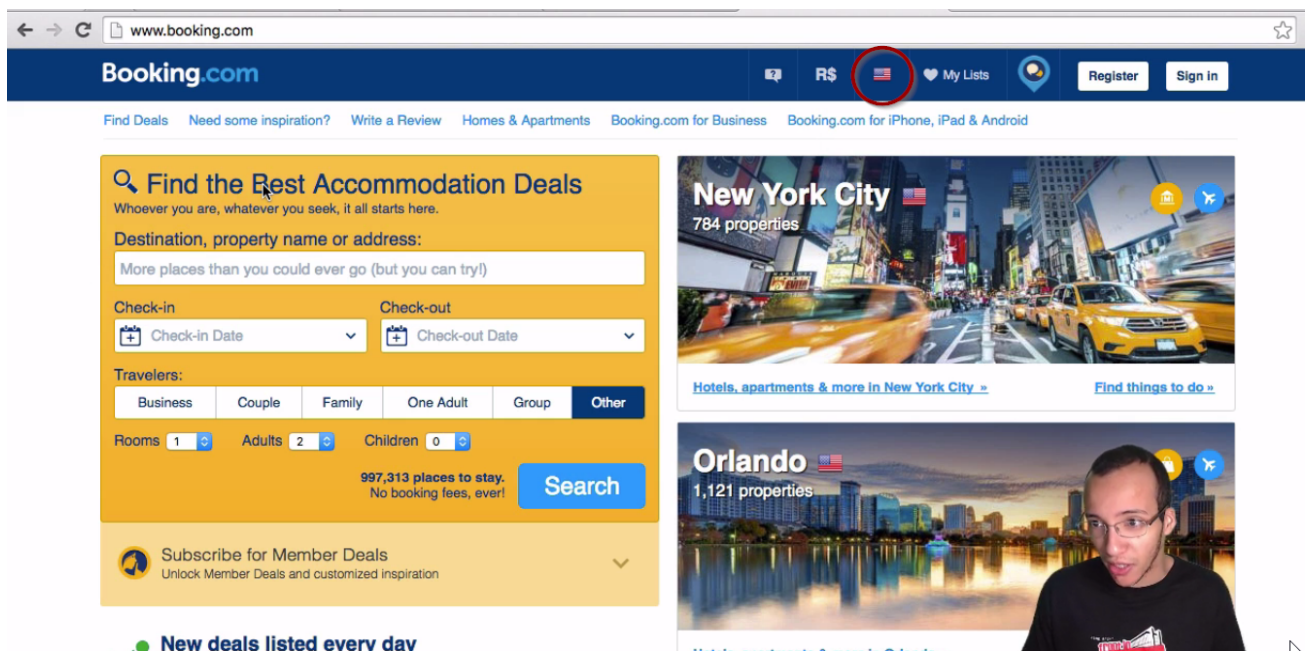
www.booking.com

Booking.com

R$

My Lists

Register

Sign in

Find Deals Need some inspiration? Write a Review Homes & Apartments Booking.com for Business Booking.com for iPhone, iPad & Android

Find the Best Accommodation Deals
Whoever you are, whatever you seek, it all starts here.

Destination, property name or address:

More places than you could ever go (but you can try!)

Check-in
Check-in Date

Check-out
Check-out Date

Travelers:

| Business | Couple | Family | One Adult | Group | Other |
|---|---|---|---|---|---|

Rooms 1 Adults 2 Children 0

997,313 places to stay.
No booking fees, ever!

Search

Subscribe for Member Deals
Unlock Member Deals and customized inspiration

New deals listed every day

New York City
784 properties

Hotels, apartments & more in New York City »

Find things to do »

Orlando
1,121 properties

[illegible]